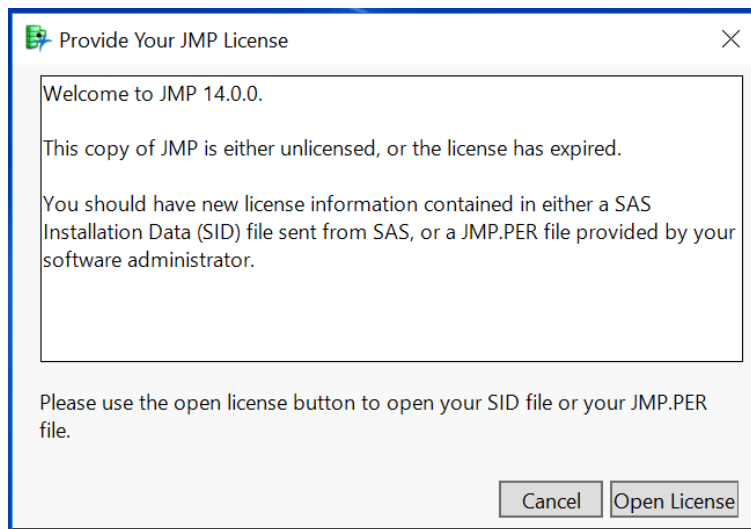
Provide Your JMP License

Welcome to JMP 14.0.0.

This copy of JMP is either unlicensed, or the license has expired.

You should have new license information contained in either a SAS Installation Data (SID) file sent from SAS, or a JMP.PER file provided by your software administrator.

Please use the open license button to open your SID file or your JMP.PER file.

Cancel

Open License